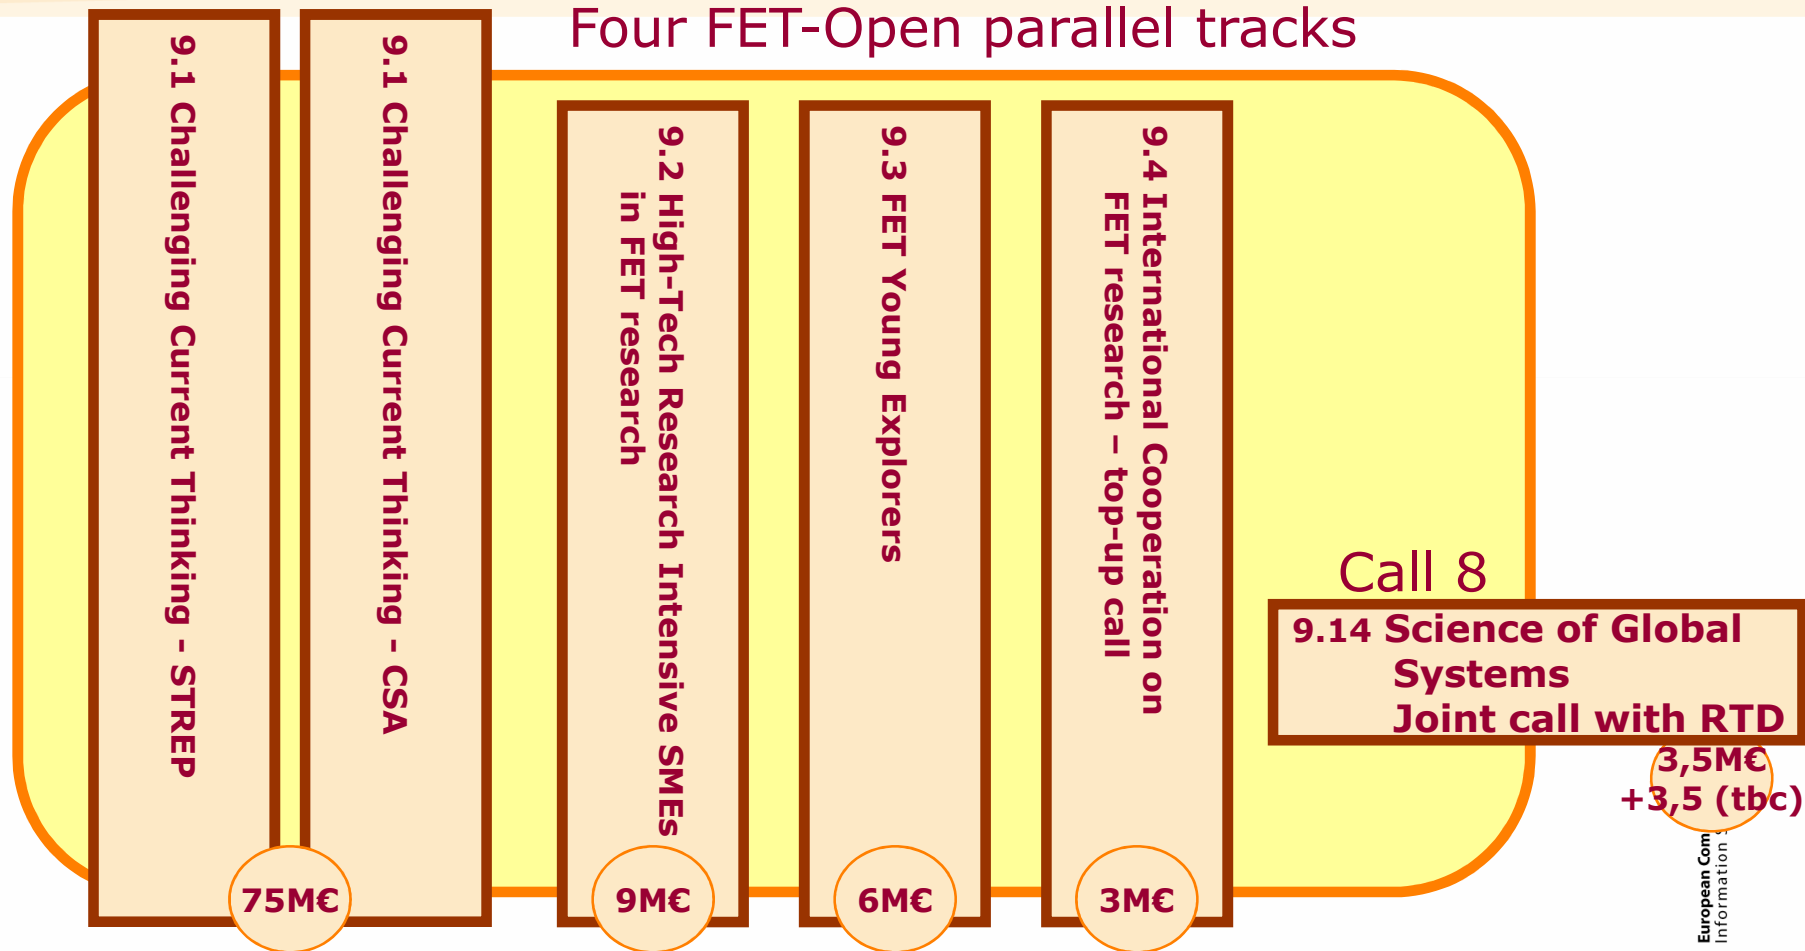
Four FET-Open parallel tracks

9.1 Challenging Current Thinking - STREP

9.1 Challenging Current Thinking - CSA

75M€

9.2 High-Tech Research Intensive SMEs in FET research

9M€

9.3 FET Young Explorers

6M€

9.4 International Cooperation on FET research – top-up call

3M€

Call 8

9.14 Science of Global Systems
Joint call with RTD

3,5M€
+3,5 (tbc)

European Com
Information